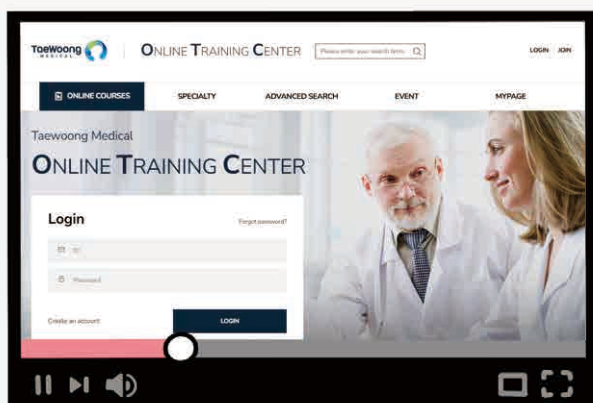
TaeWoong MEDICAL

ONLINE TRAINING CENTER

Please enter your search term

LOGIN JOIN

ONLINE COURSES

SPECIALTY

ADVANCED SEARCH

EVENT

MYPAGE

Taewoong Medical

ONLINE TRAINING CENTER

Login

Forgot password?

ID

Password

Create an account

LOGIN